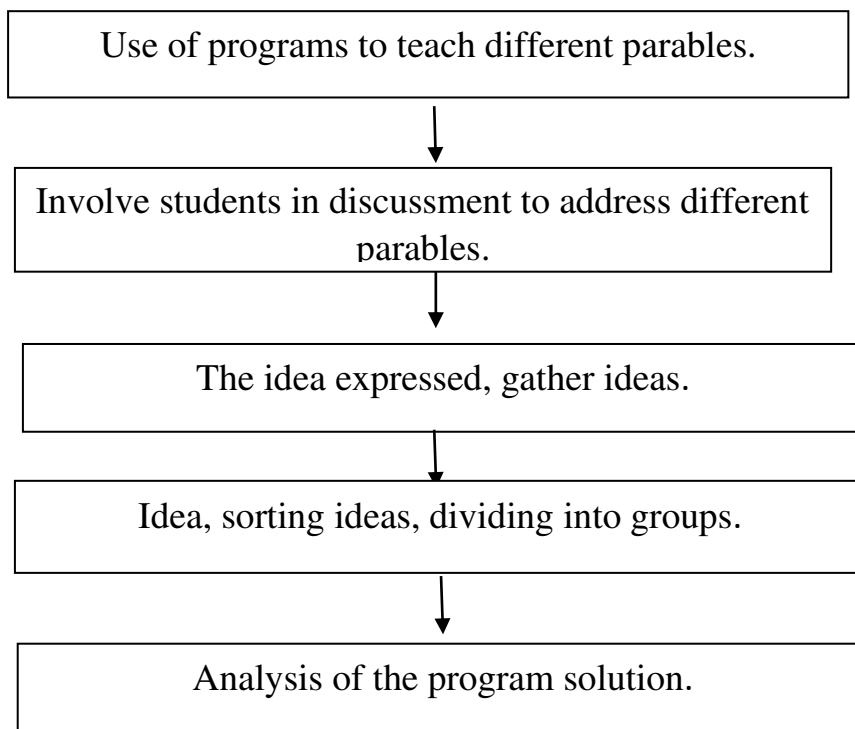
Use of programs to teach different parables.

Involve students in discussment to address different parables.

The idea expressed, gather ideas.

Idea, sorting ideas, dividing into groups.

Analysis of the program solution.